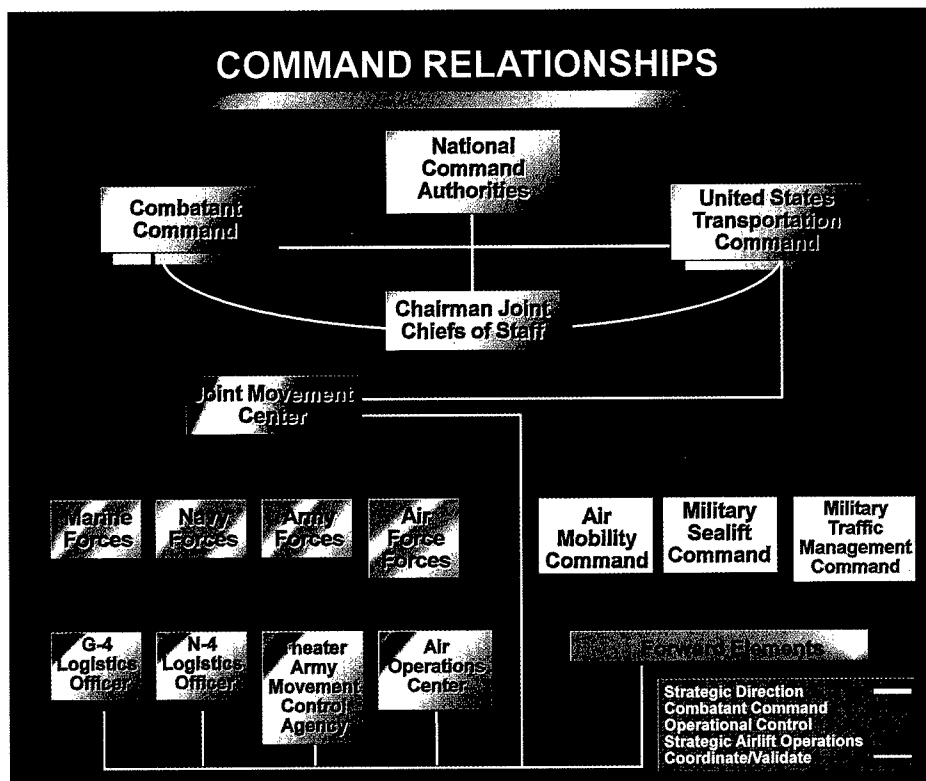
COMMAND RELATIONSHIPS

National Command Authorities

Combatant Command

United States Transportation Command

Chairman Joint Chiefs of Staff

Joint Movement Center

Marine Forces

Navy Forces

Army Forces

Air Force Forces

Air Mobility Command

Military Sealift Command

Military Traffic Management Command

G-4 Logistics Officer

N-4 Logistics Officer

Theater Army Movement Control Agency

Air Operations Center

Forward Elements

Strategic Direction
Combatant Command
Operational Control
Strategic Airlift Operations
Coordinate/Validate